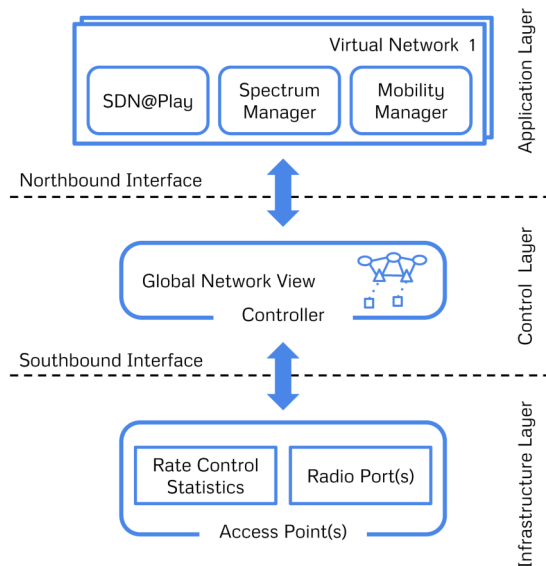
Virtual Network 1

SDN@Play

Spectrum Manager

Mobility Manager

Application Layer

Northbound Interface

Global Network View

Controller

Control Layer

Southbound Interface

Rate Control Statistics

Radio Port(s)

Access Point(s)

Infrastructure Layer